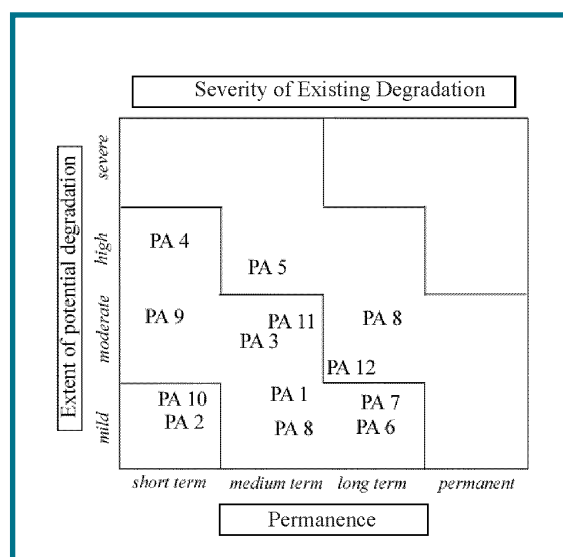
Severity of Existing Degradation

Extent of potential degradation

severe

high

moderate

mild

PA 4

PA 5

PA 9

PA 11

PA 3

PA 8

PA 12

PA 10

PA 2

PA 1

PA 8

PA 7

PA 6

short term

medium term

long term

permanent

Permanence